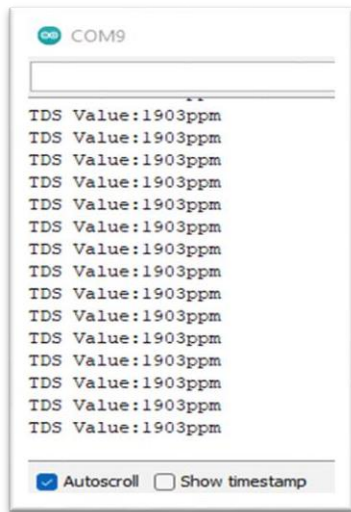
COM9

TDS Value:1903ppm
TDS Value:1903ppm
TDS Value:1903ppm
TDS Value:1903ppm
TDS Value:1903ppm
TDS Value:1903ppm
TDS Value:1903ppm
TDS Value:1903ppm
TDS Value:1903ppm
TDS Value:1903ppm
TDS Value:1903ppm
TDS Value:1903ppm
TDS Value:1903ppm
TDS Value:1903ppm
TDS Value:1903ppm

Autoscroll Show timestamp